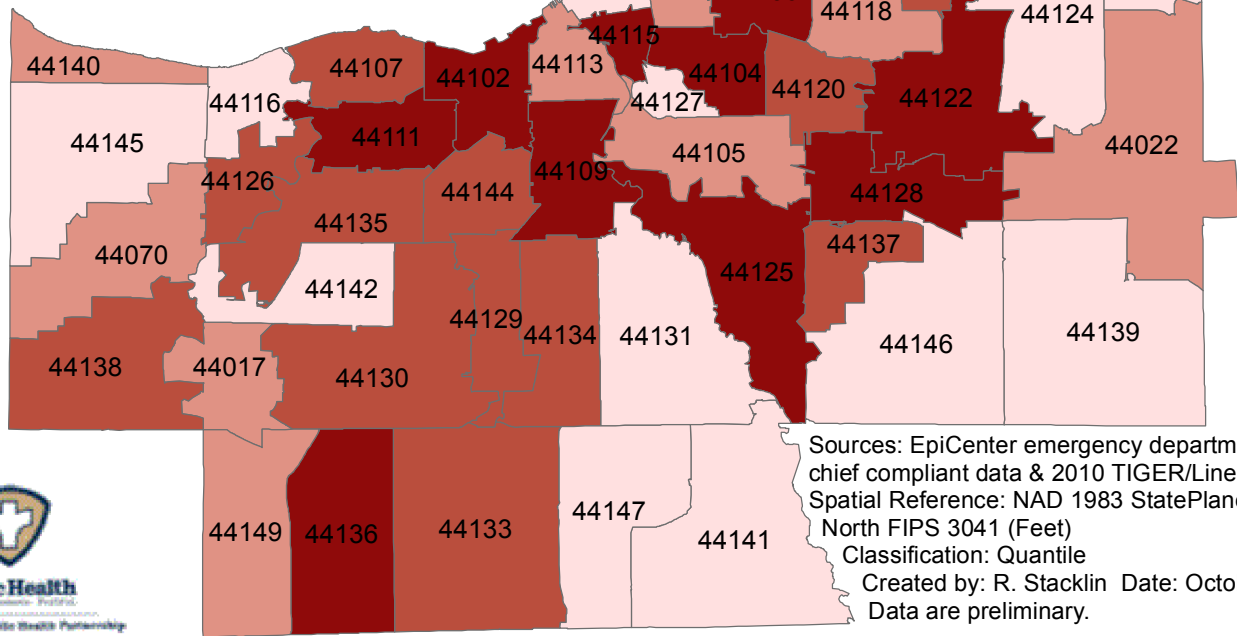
44118
44124
44115
44140
44107
44102
44113
44104
44116
44127
44120
44122
44145
44111
44022
44105
44109
44126
44144
44128
44135
44137
44070
44125
44142
44129
44134
44131
44139
44146
44138
44017
44130

Sources: EpiCenter emergency departm
chief compliant data & 2010 TIGER/Line
Spatial Reference: NAD 1983 StatePlane
North FIPS 3041 (Feet)
Classification: Quantile
Created by: R. Stacklin Date: Octo
Data are preliminary.

44149
44136
44133
44147
44141

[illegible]Health
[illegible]
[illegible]lic Health Partnership